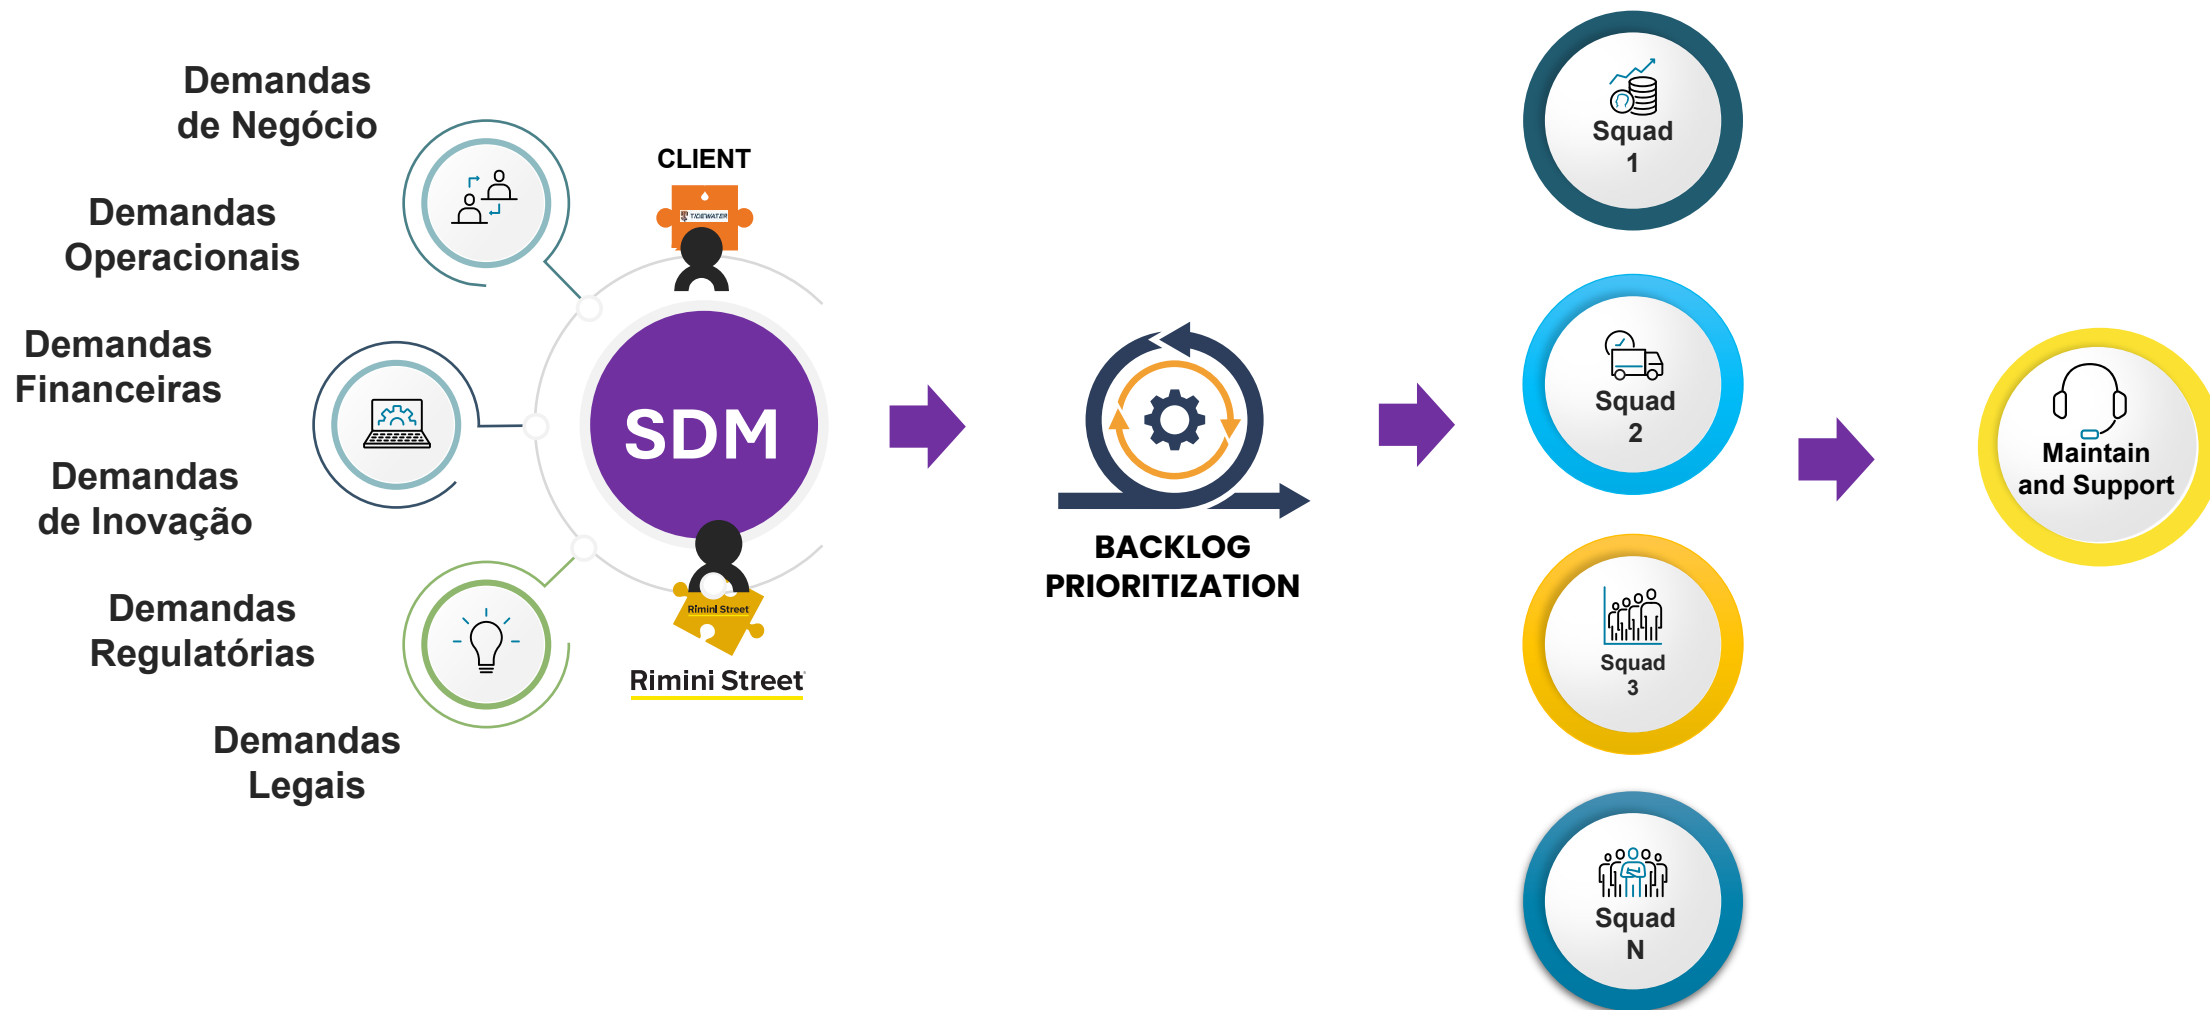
Demandas de Negócio

Demandas Operacionais

Demandas Financeiras

Demandas de Inovação

Demandas Regulatórias

Demandas Legais

CLIENT

TIDEWATER

SDM

Rimini Street

Rimini Street

BACKLOG PRIORITIZATION

Squad 1

Squad 2

Squad 3

Squad N

Maintain and Support